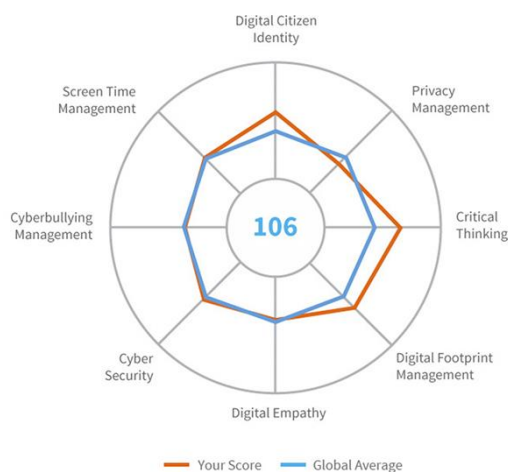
Digital Citizen Identity

Privacy Management

Critical Thinking

Digital Footprint Management

Digital Empathy

Cyber Security

Cyberbullying Management

Screen Time Management

106

Your Score
Global Average